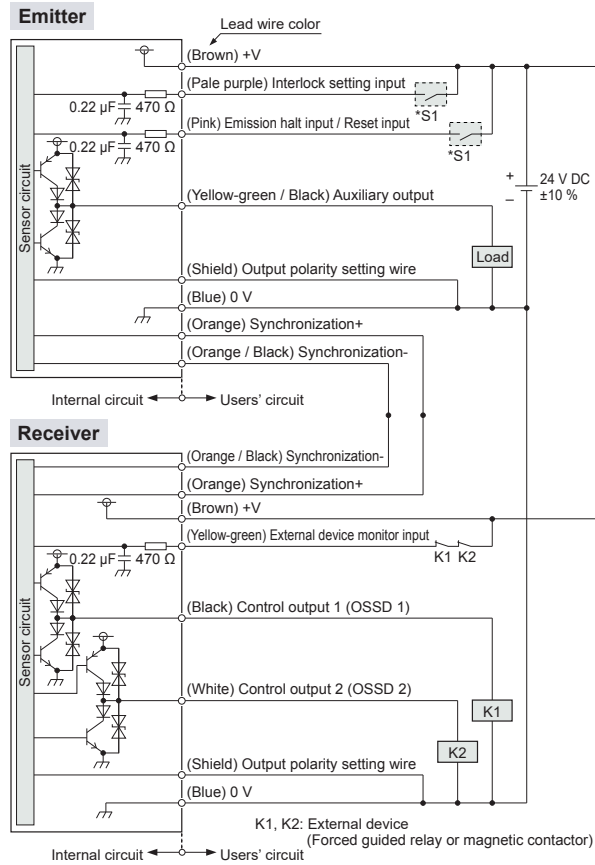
Emitter

Lead wire color

(Brown) +V

(Pale purple) Interlock setting input

0.22 μF 470 Ω

*S1

(Pink) Emission halt input / Reset input

0.22 μF 470 Ω

*S1

+ 24 V DC
– ±10 %

Sensor circuit

(Yellow-green / Black) Auxiliary output

Load

(Shield) Output polarity setting wire

(Blue) 0 V

(Orange) Synchronization+

(Orange / Black) Synchronization-

Internal circuit Users' circuit

Receiver

(Orange / Black) Synchronization-

(Orange) Synchronization+

(Brown) +V

(Yellow-green) External device monitor input

0.22 μF 470 Ω

K1 K2

Sensor circuit

(Black) Control output 1 (OSSD 1)

(White) Control output 2 (OSSD 2)

K1

K2

(Shield) Output polarity setting wire

(Blue) 0 V

K1, K2: External device
(Forced guided relay or magnetic contactor)

Internal circuit Users' circuit